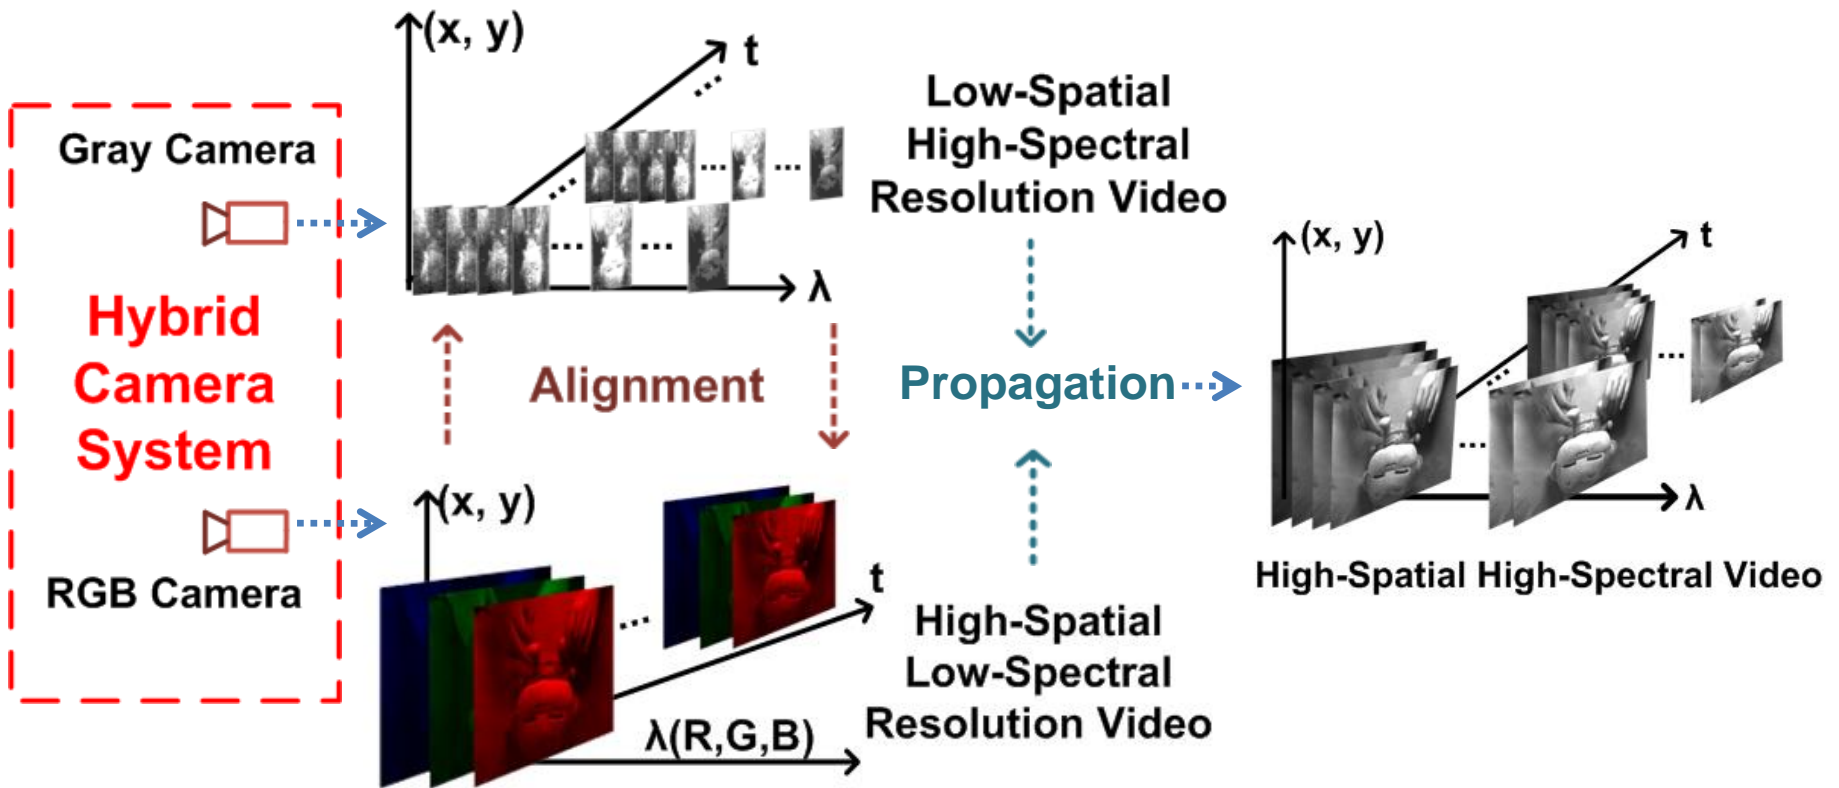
Gray Camera

Hybrid Camera System

RGB Camera

(x, y)

t

λ

...

Low-Spatial High-Spectral Resolution Video

Alignment

Propagation

(x, y)

t

λ(R,G,B)

High-Spatial Low-Spectral Resolution Video

(x, y)

t

λ

High-Spatial High-Spectral Video